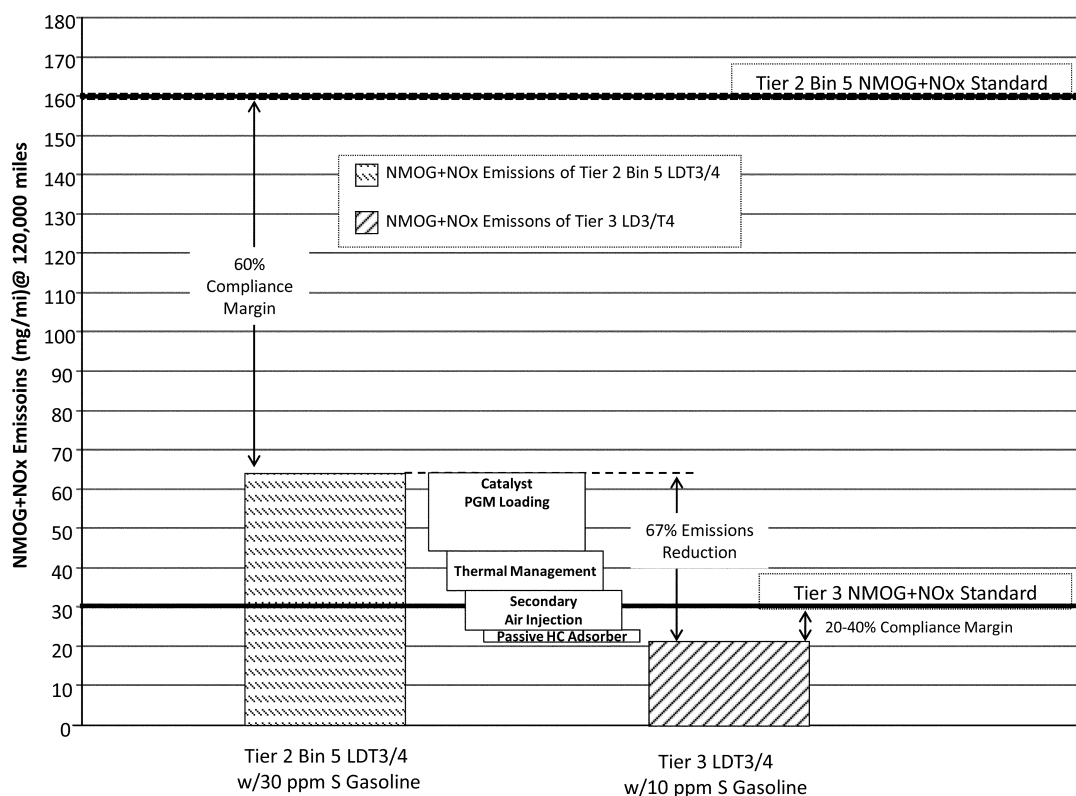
NMOG+NOx Emissoins (mg/mi)@ 120,000 miles

180
170
160
150
140
130
120
110
100
90
80
70
60
50
40
30
20
10
0

Tier 2 Bin 5 NMOG+NOx Standard

NMOG+NOx Emissions of Tier 2 Bin 5 LDT3/4

NMOG+NOx Emissons of Tier 3 LD3/T4

60% Compliance Margin

Catalyst PGM Loading

67% Emissions Reduction

Thermal Management

Tier 3 NMOG+NOx Standard

Secondary Air Injection

Passive HC Adsorber

20-40% Compliance Margin

Tier 2 Bin 5 LDT3/4 w/30 ppm S Gasoline

Tier 3 LDT3/4 w/10 ppm S Gasoline